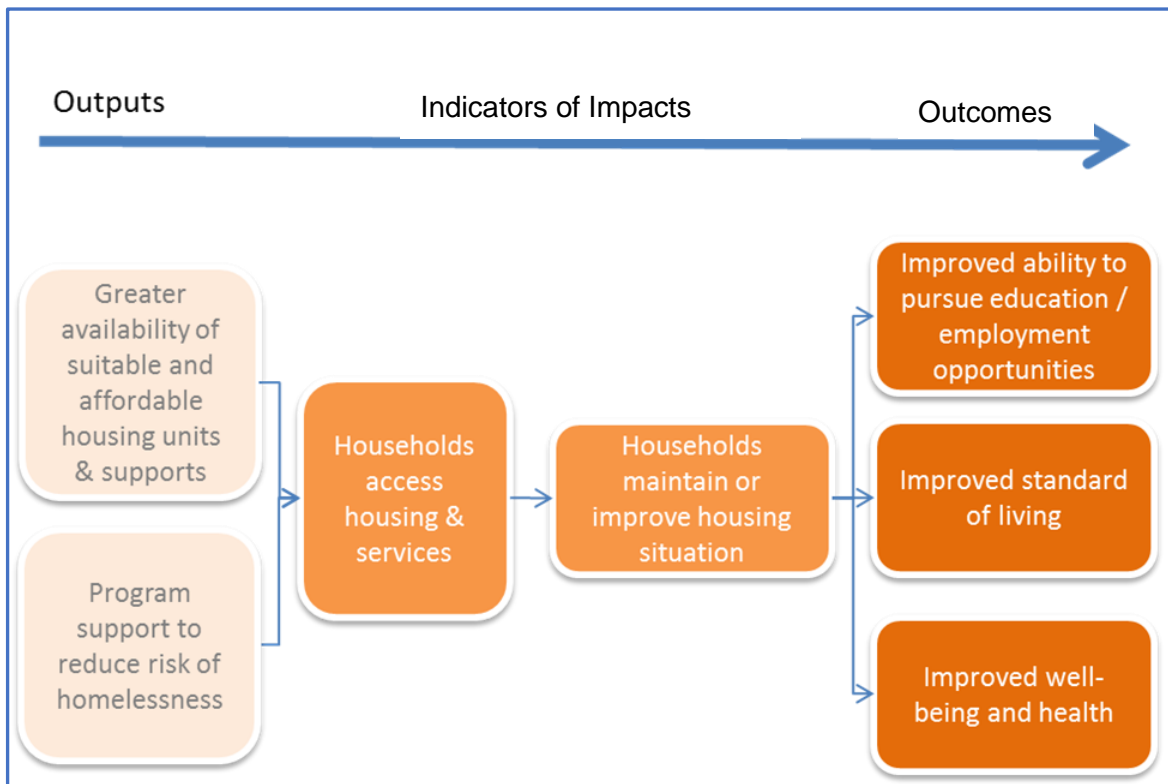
Outputs

Indicators of Impacts

Outcomes

Greater availability of suitable and affordable housing units & supports

Program support to reduce risk of homelessness

Households access housing & services

Households maintain or improve housing situation

Improved ability to pursue education / employment opportunities

Improved standard of living

Improved well-being and health